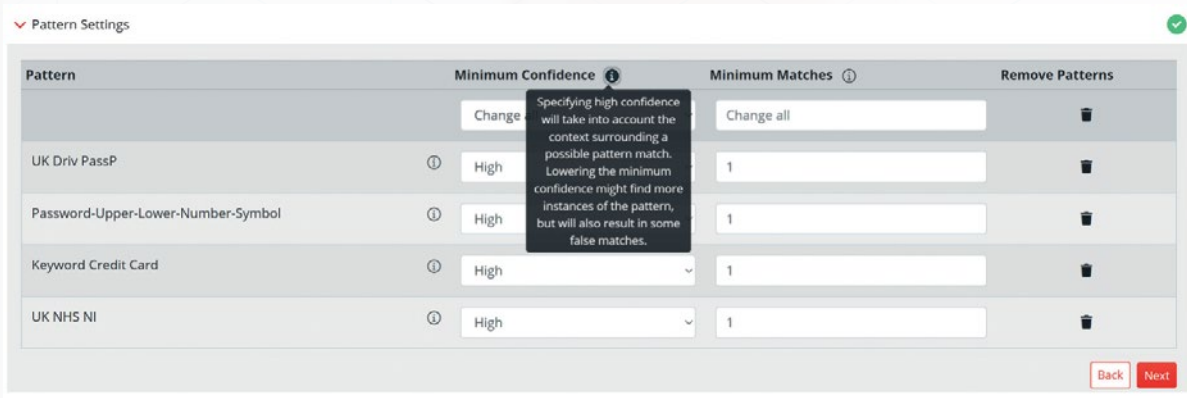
Pattern Settings

| Pattern | Minimum Confidence | Minimum Matches | Remove Patterns |
|---|---|---|---|
| | Change a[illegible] | Change all | |
| UK Driv PassP | High | 1 | |
| Password-Upper-Lower-Number-Symbol | High | 1 | |
| Keyword Credit Card | High | 1 | |
| UK NHS NI | High | 1 | |

Specifying high confidence will take into account the context surrounding a possible pattern match. Lowering the minimum confidence might find more instances of the pattern, but will also result in some false matches.

Back Next